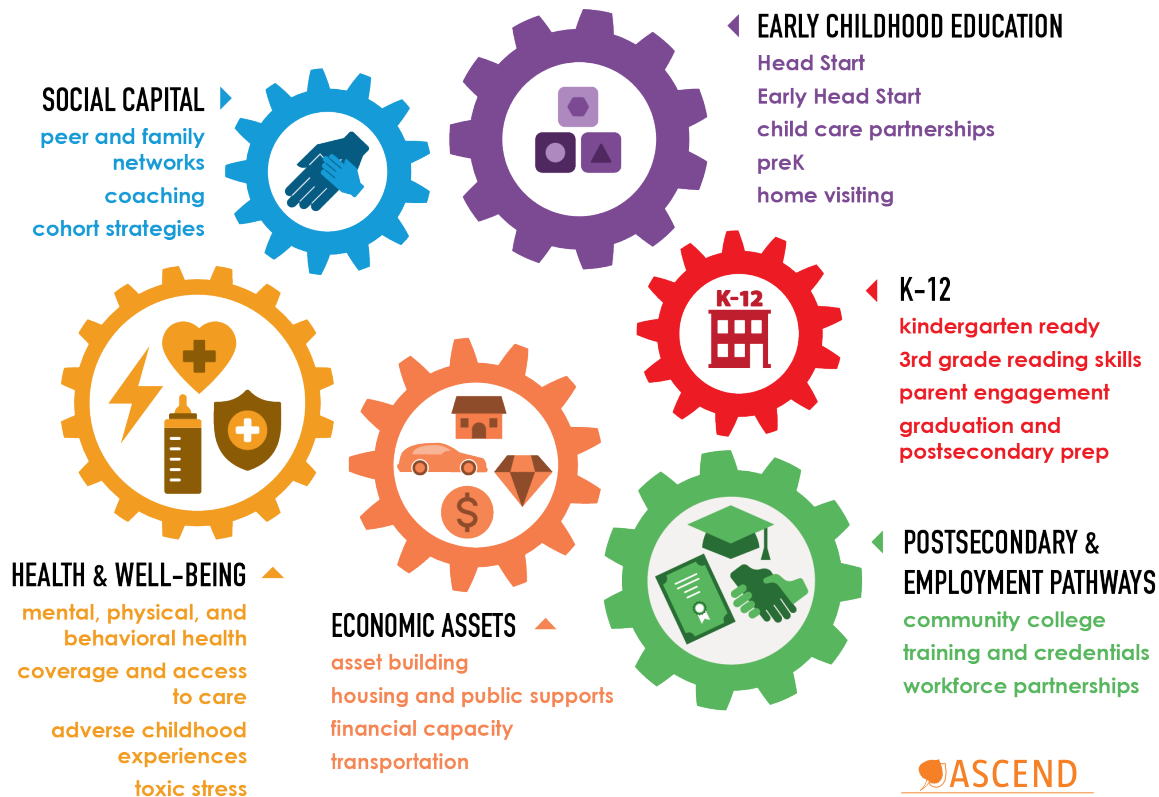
SOCIAL CAPITAL
peer and family networks
coaching
cohort strategies

EARLY CHILDHOOD EDUCATION
Head Start
Early Head Start
child care partnerships
preK
home visiting

K-12
K-12
kindergarten ready
3rd grade reading skills
parent engagement
graduation and postsecondary prep

HEALTH & WELL-BEING
mental, physical, and behavioral health
coverage and access to care
adverse childhood experiences
toxic stress

ECONOMIC ASSETS
asset building
housing and public supports
financial capacity
transportation

POSTSECONDARY & EMPLOYMENT PATHWAYS
community college
training and credentials
workforce partnerships

ASCEND